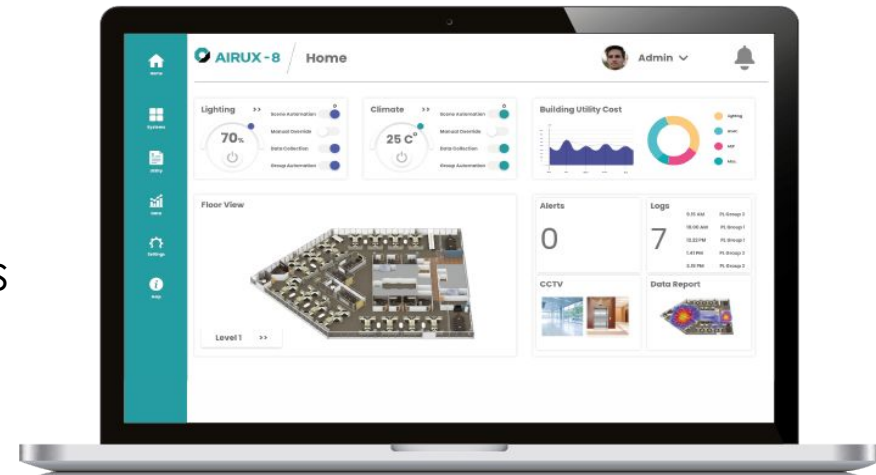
S

Home

Systems

Utility

Data

Settings

Help

AIRUX-8

Home

Admin

Lighting >>

70%

Scene Automation

Manual Override

Data Collection

Group Automation

Climate >>

25 C°

Scene Automation

Manual Override

Data Collection

Group Automation

Building Utility Cost

Lighting

HVAC

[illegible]

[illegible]

Floor View

Level 1 >>

Alerts

0

Logs

7

5:15 AM

10:00 AM

12:22 PM

1:41 PM

3:31 PM

PL Group 2

PL Group 1

PL Group 1

PL Group 3

PL Group 2

CCTV

Data Report